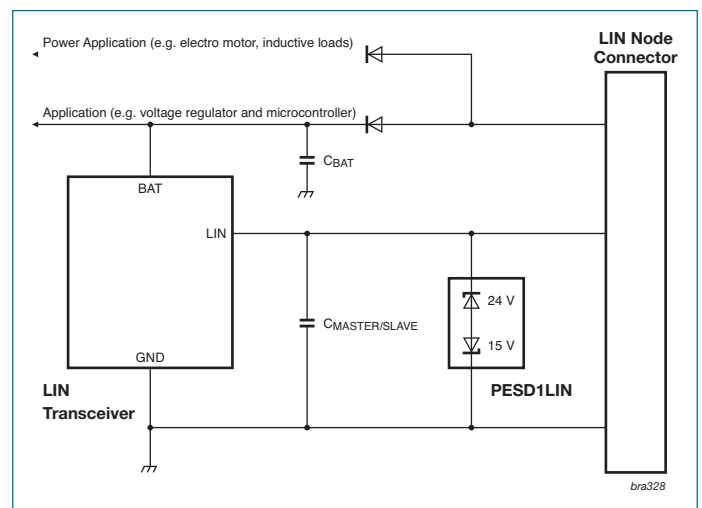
Power Application (e.g. electro motor, inductive loads)

Application (e.g. voltage regulator and microcontroller)

LIN Node Connector

$C_{BAT}$

BAT

LIN

GND

$C_{MASTER/SLAVE}$

24 V

15 V

LIN Transceiver

PESD1LIN

bra328